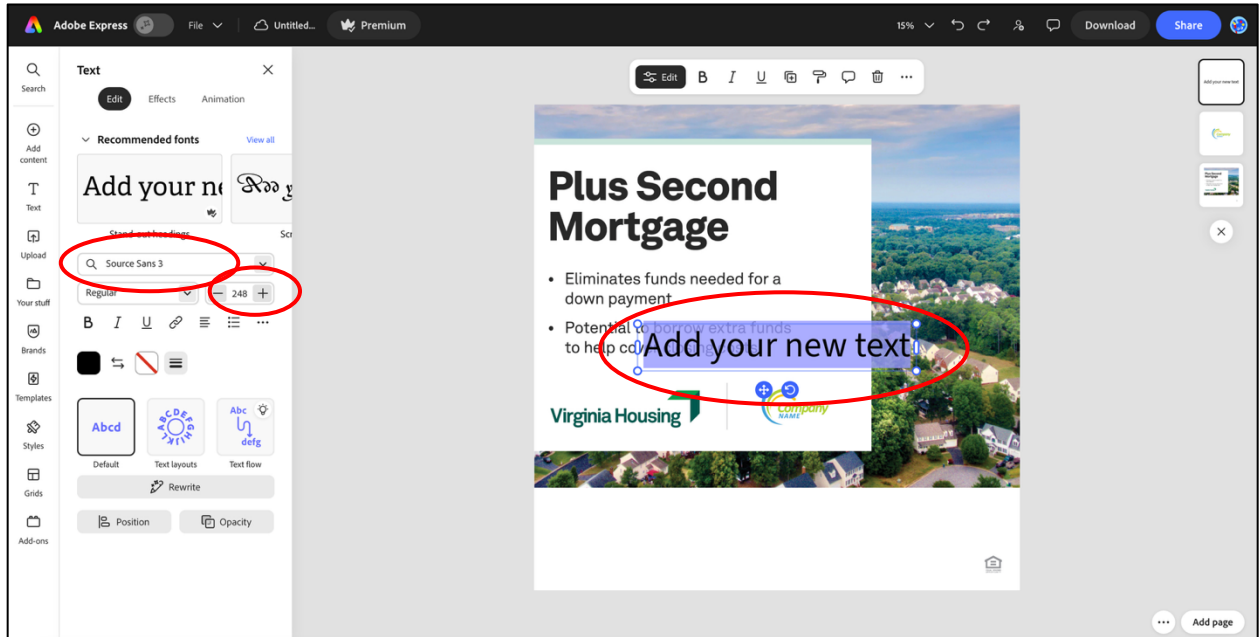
Adobe Express File Untitled... Premium 15% Download Share

Search
Add content
Text
Upload
Your stuff
Brands
Templates
Styles
Grids
Add-ons

Text
Edit Effects Animation

Recommended fonts View all

Add your ne
Stand-out headings
Scr

Source Sans 3
Regular
248

Abcd
Default
Text layouts
Abc defg
Text flow
Rewrite
Position
Opacity

Edit

Plus Second Mortgage

• Eliminates funds needed for a down payment
• Potential to borrow extra funds to help co

Add your new text

Virginia Housing
Company NAME

Add your new text

Add page